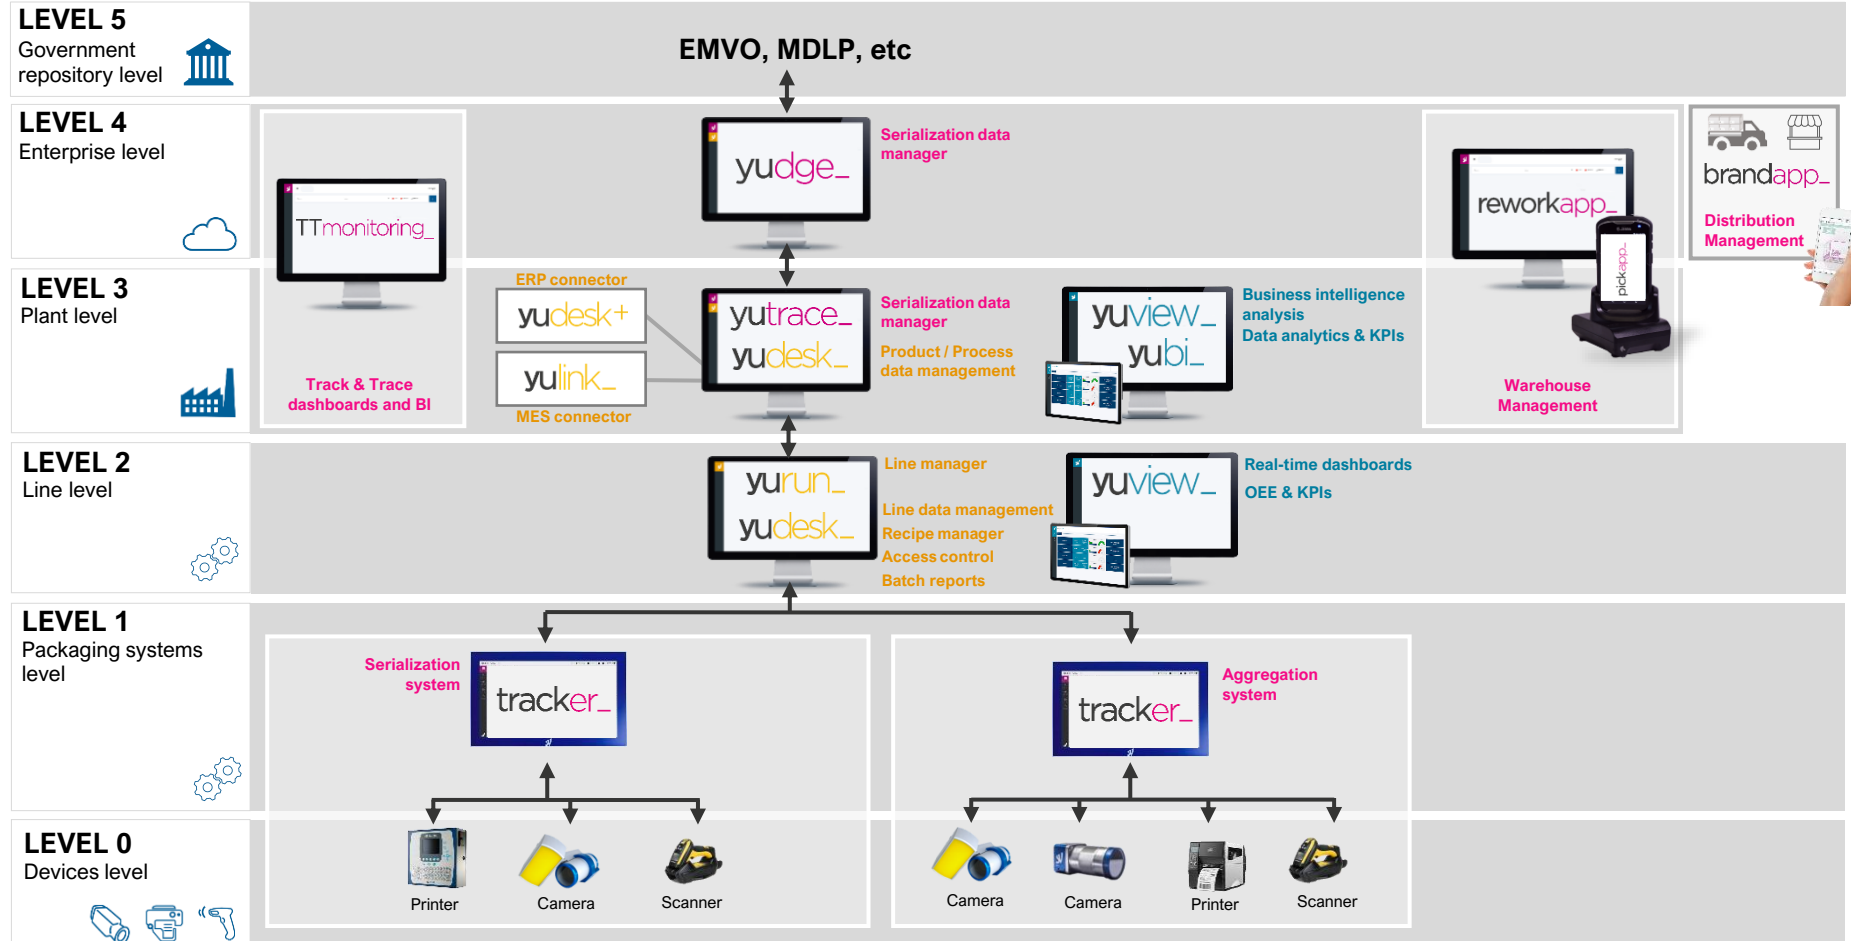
LEVEL 5
Government repository level

EMVO, MDLP, etc

LEVEL 4
Enterprise level

yudge_
Serialization data manager

TTmonitoring_

reworkapp_

pickapp

brandapp_
Distribution Management

LEVEL 3
Plant level

ERP connector
yudesk+
yulink_
MES connector

yutrace_
yudesk_
Serialization data manager
Product / Process data management

yuview_
yubi_
Business intelligence analysis
Data analytics & KPIs

Track & Trace dashboards and BI

Warehouse Management

LEVEL 2
Line level

yurun_
yudesk_
Line manager
Line data management
Recipe manager
Access control
Batch reports

yuview_
Real-time dashboards
OEE & KPIs

LEVEL 1
Packaging systems level

Serialization system
tracker_

tracker_
Aggregation system

LEVEL 0
Devices level

Printer
Camera
Scanner
Camera
Camera
Printer
Scanner